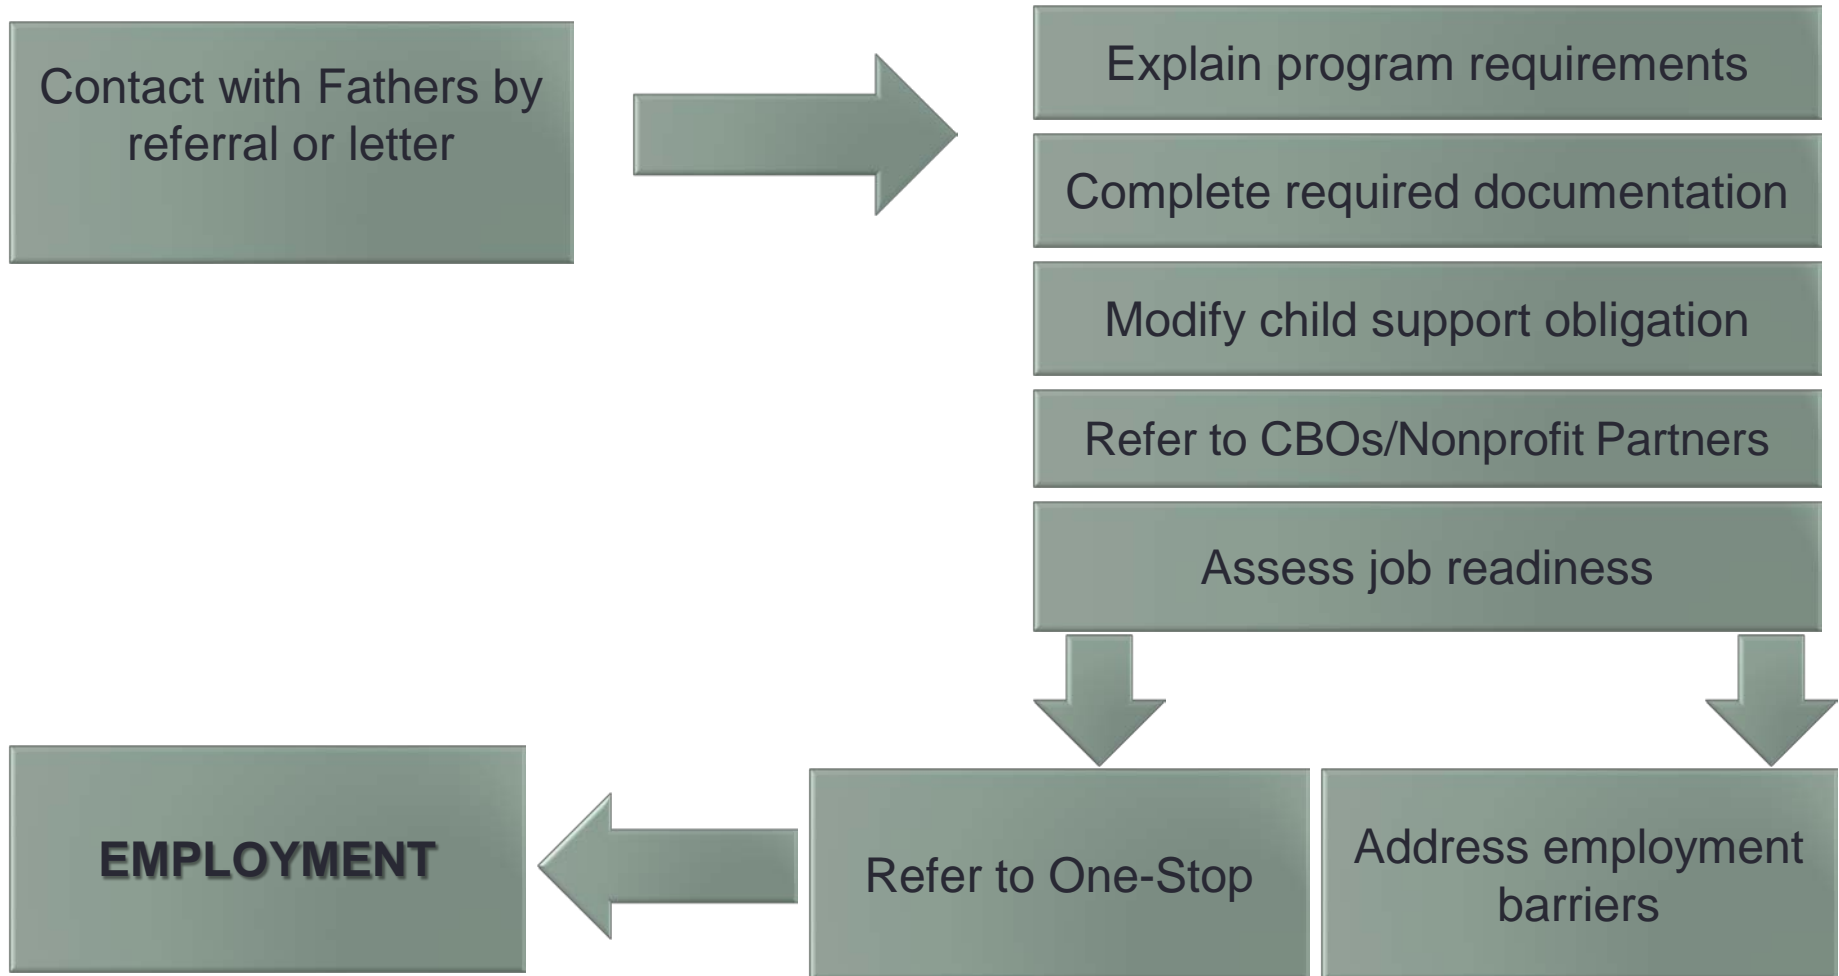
Contact with Fathers by referral or letter

Explain program requirements

Complete required documentation

Modify child support obligation

Refer to CBOs/Nonprofit Partners

Assess job readiness

Refer to One-Stop

Address employment barriers

EMPLOYMENT